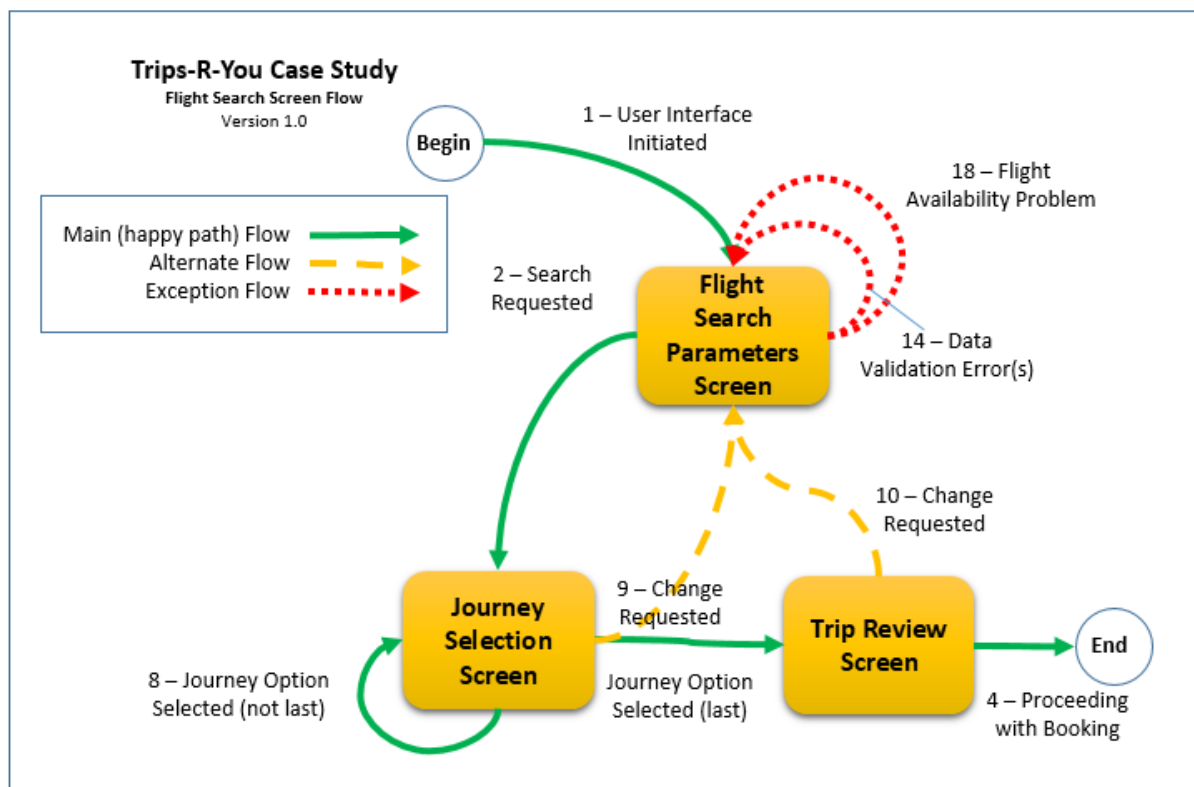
Trips-R-You Case Study
Flight Search Screen Flow
Version 1.0

Main (happy path) Flow
Alternate Flow
Exception Flow

Begin

1 – User Interface Initiated

18 – Flight Availability Problem

2 – Search Requested

Flight Search Parameters Screen

14 – Data Validation Error(s)

10 – Change Requested

Journey Selection Screen

9 – Change Requested

Trip Review Screen

End

8 – Journey Option Selected (not last)

Journey Option Selected (last)

4 – Proceeding with Booking